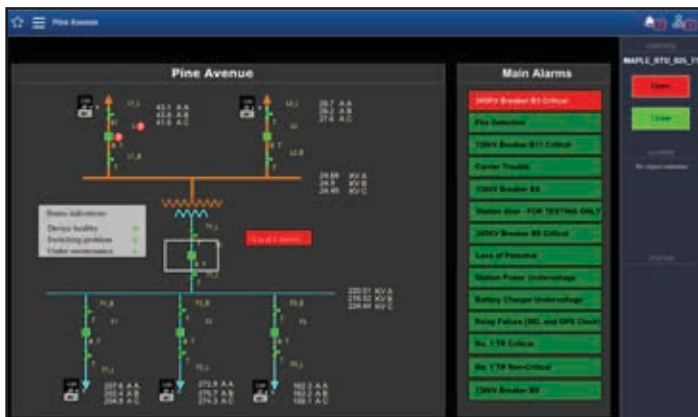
Pine Avenue

Pine Avenue

43.1 A A
43.6 A B
41.6 A C

28.7 A A
29.2 A B
27.6 A C

24.88 KV A
24.8 KV B
24.85 KV C

Status indications
Device healthy
Switching problem
Under maintenance

Local Control

220.51 KV A
219.52 KV B
220.44 KV C

207.6 A A
202.4 A B
204.8 A C

270.8 A A
270.7 A B
271.5 A C

162.3 A A
162.0 A B
159.1 A C

Main Alarms

345KV Breaker B1 Critical
Fire Detection
138KV Breaker B11 Critical
Carrier Trouble
138KV Breaker B4
Station door - FOR TESTING ONLY
345KV Breaker B8 Critical
Loss of Potential
Station Power Undervoltage
Battery Charger Undervoltage
Relay Failure (SEL and GPS Clock)
No. 1 TR Critical
No. 1 TR Non-Critical
138KV Breaker B9

CONTROL
MAPLE_RTU_B25_T1
Open
Close
ALARMS
No object selected
STATUS